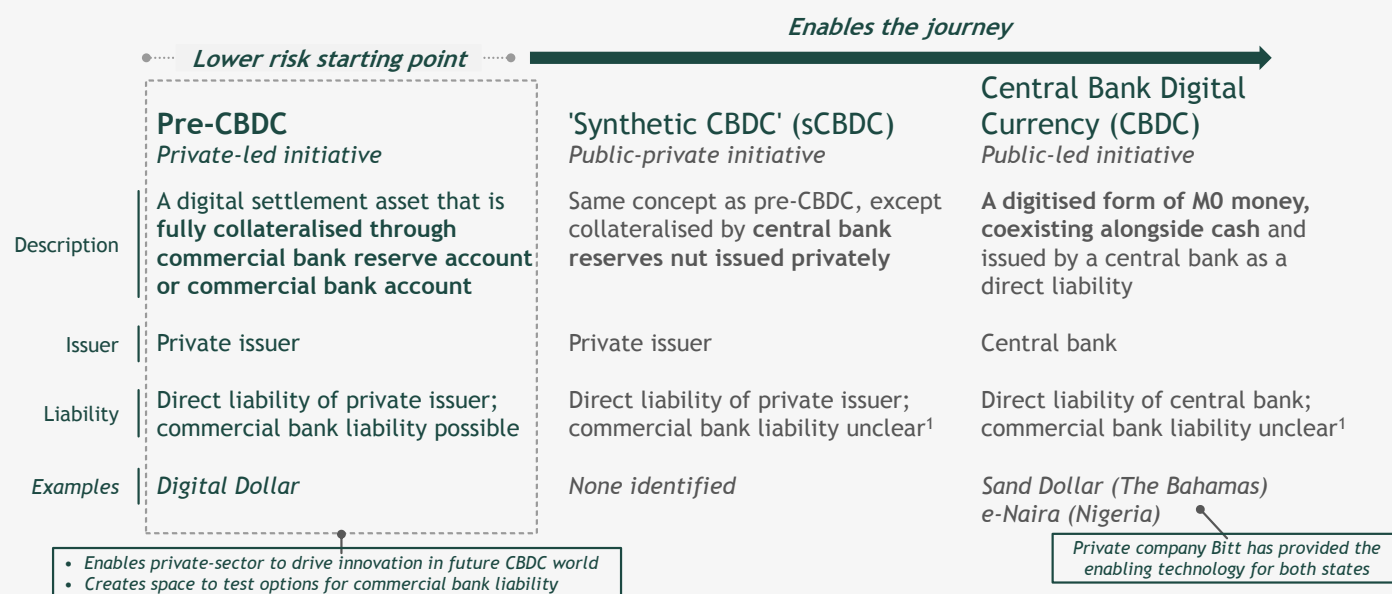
Enables the journey

Lower risk starting point

Pre-CBDC
Private-led initiative

'Synthetic CBDC' (sCBDC)
Public-private initiative

Central Bank Digital Currency (CBDC)
Public-led initiative

Description

A digital settlement asset that is fully collateralised through commercial bank reserve account or commercial bank account

Same concept as pre-CBDC, except collateralised by central bank reserves nut issued privately

A digitised form of M0 money, coexisting alongside cash and issued by a central bank as a direct liability

Issuer

Private issuer

Private issuer

Central bank

Liability

Direct liability of private issuer; commercial bank liability possible

Direct liability of private issuer; commercial bank liability unclear$^1$

Direct liability of central bank; commercial bank liability unclear$^1$

Examples

Digital Dollar

None identified

Sand Dollar (The Bahamas)
e-Naira (Nigeria)

• Enables private-sector to drive innovation in future CBDC world
• Creates space to test options for commercial bank liability

Private company Bitt has provided the enabling technology for both states